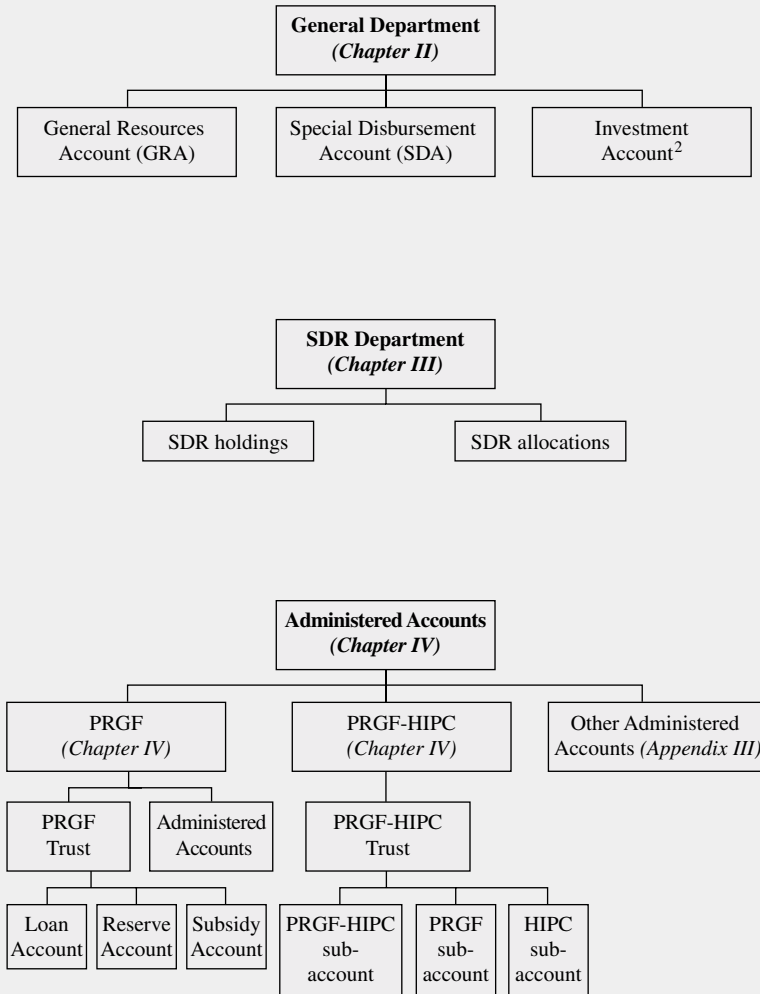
General Department
(Chapter II)

General Resources Account (GRA)

Special Disbursement Account (SDA)

Investment Account$^2$

SDR Department
(Chapter III)

SDR holdings

SDR allocations

Administered Accounts
(Chapter IV)

PRGF
(Chapter IV)

PRGF-HIPC
(Chapter IV)

Other Administered Accounts (Appendix III)

PRGF Trust

Administered Accounts

PRGF-HIPC Trust

Loan Account

Reserve Account

Subsidy Account

PRGF-HIPC subaccount

PRGF subaccount

HIPC subaccount